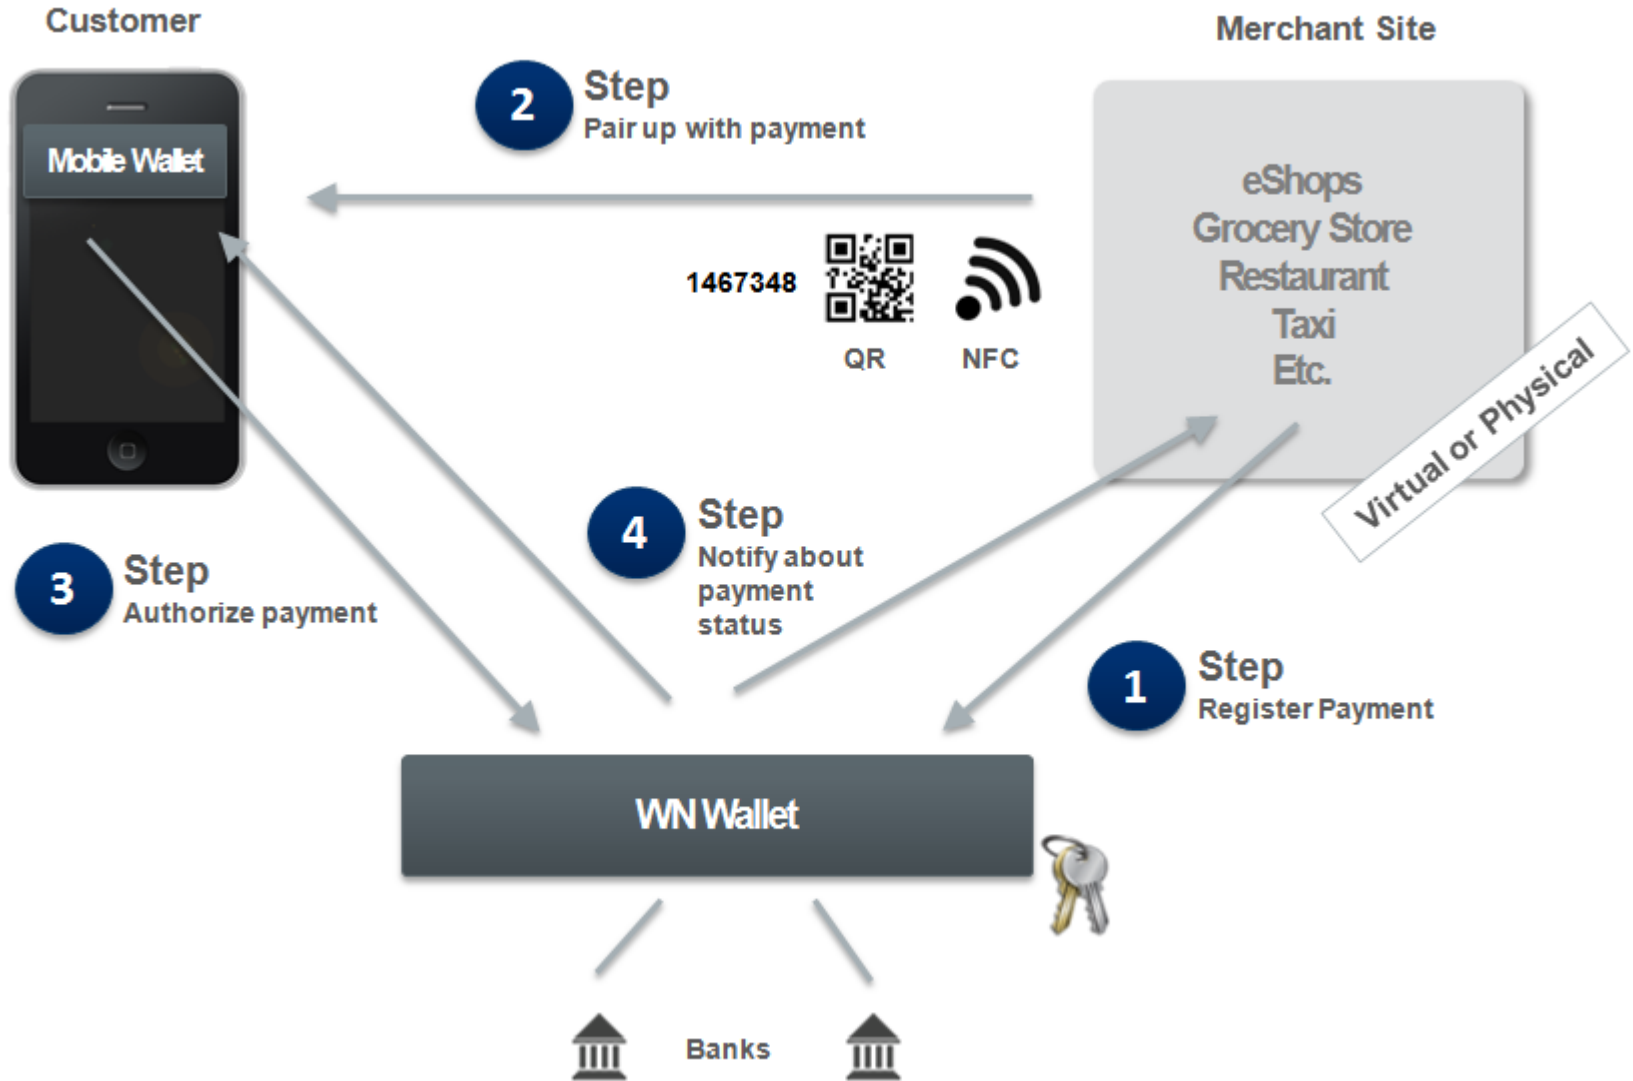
Customer

Merchant Site

Mobile Wallet

2 Step
Pair up with payment

eShops
Grocery Store
Restaurant
Taxi
Etc.

1467348

QR

NFC

Virtual or Physical

4 Step
Notify about payment status

3 Step
Authorize payment

1 Step
Register Payment

WN Wallet

Banks